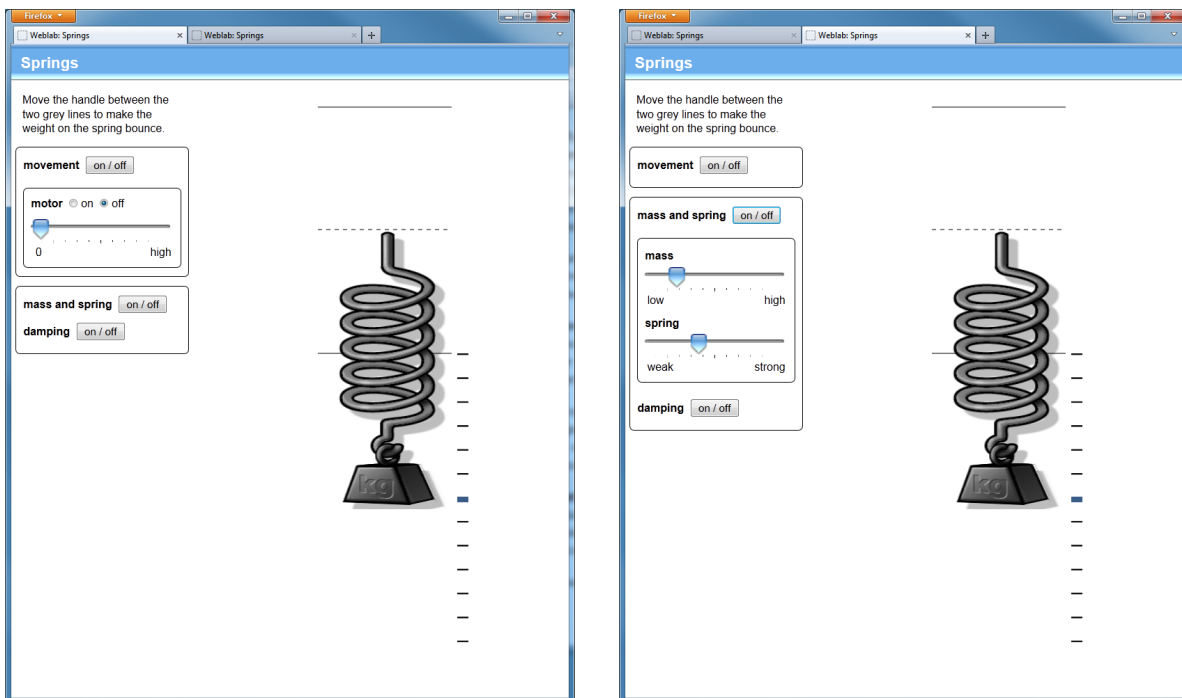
Firefox
Weblab: Springs
Weblab: Springs
+

Springs

Move the handle between the two grey lines to make the weight on the spring bounce.

movement on / off

motor on off

0 high

mass and spring on / off

damping on / off

kg

Firefox
Weblab: Springs
Weblab: Springs
+

Springs

Move the handle between the two grey lines to make the weight on the spring bounce.

movement on / off

mass and spring on / off

mass

low high

spring

weak strong

damping on / off

kg